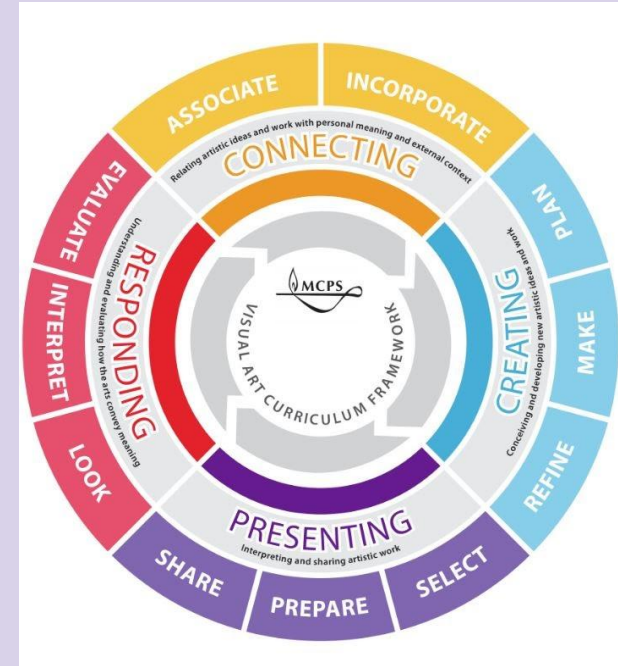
ASSOCIATE
INCORPORATE
CONNECTING
Relating artistic ideas and work with personal meaning and external context
PLAN
MAKE
REFINE
CREATING
Conceiving and developing new artistic ideas and work
SELECT
PREPARE
SHARE
PRESENTING
Interpreting and sharing artistic work
LOOK
INTERPRET
EVALUATE
RESPONDING
Understanding and evaluating how the arts convey meaning
MCPS
VISUAL ART CURRICULUM FRAMEWORK